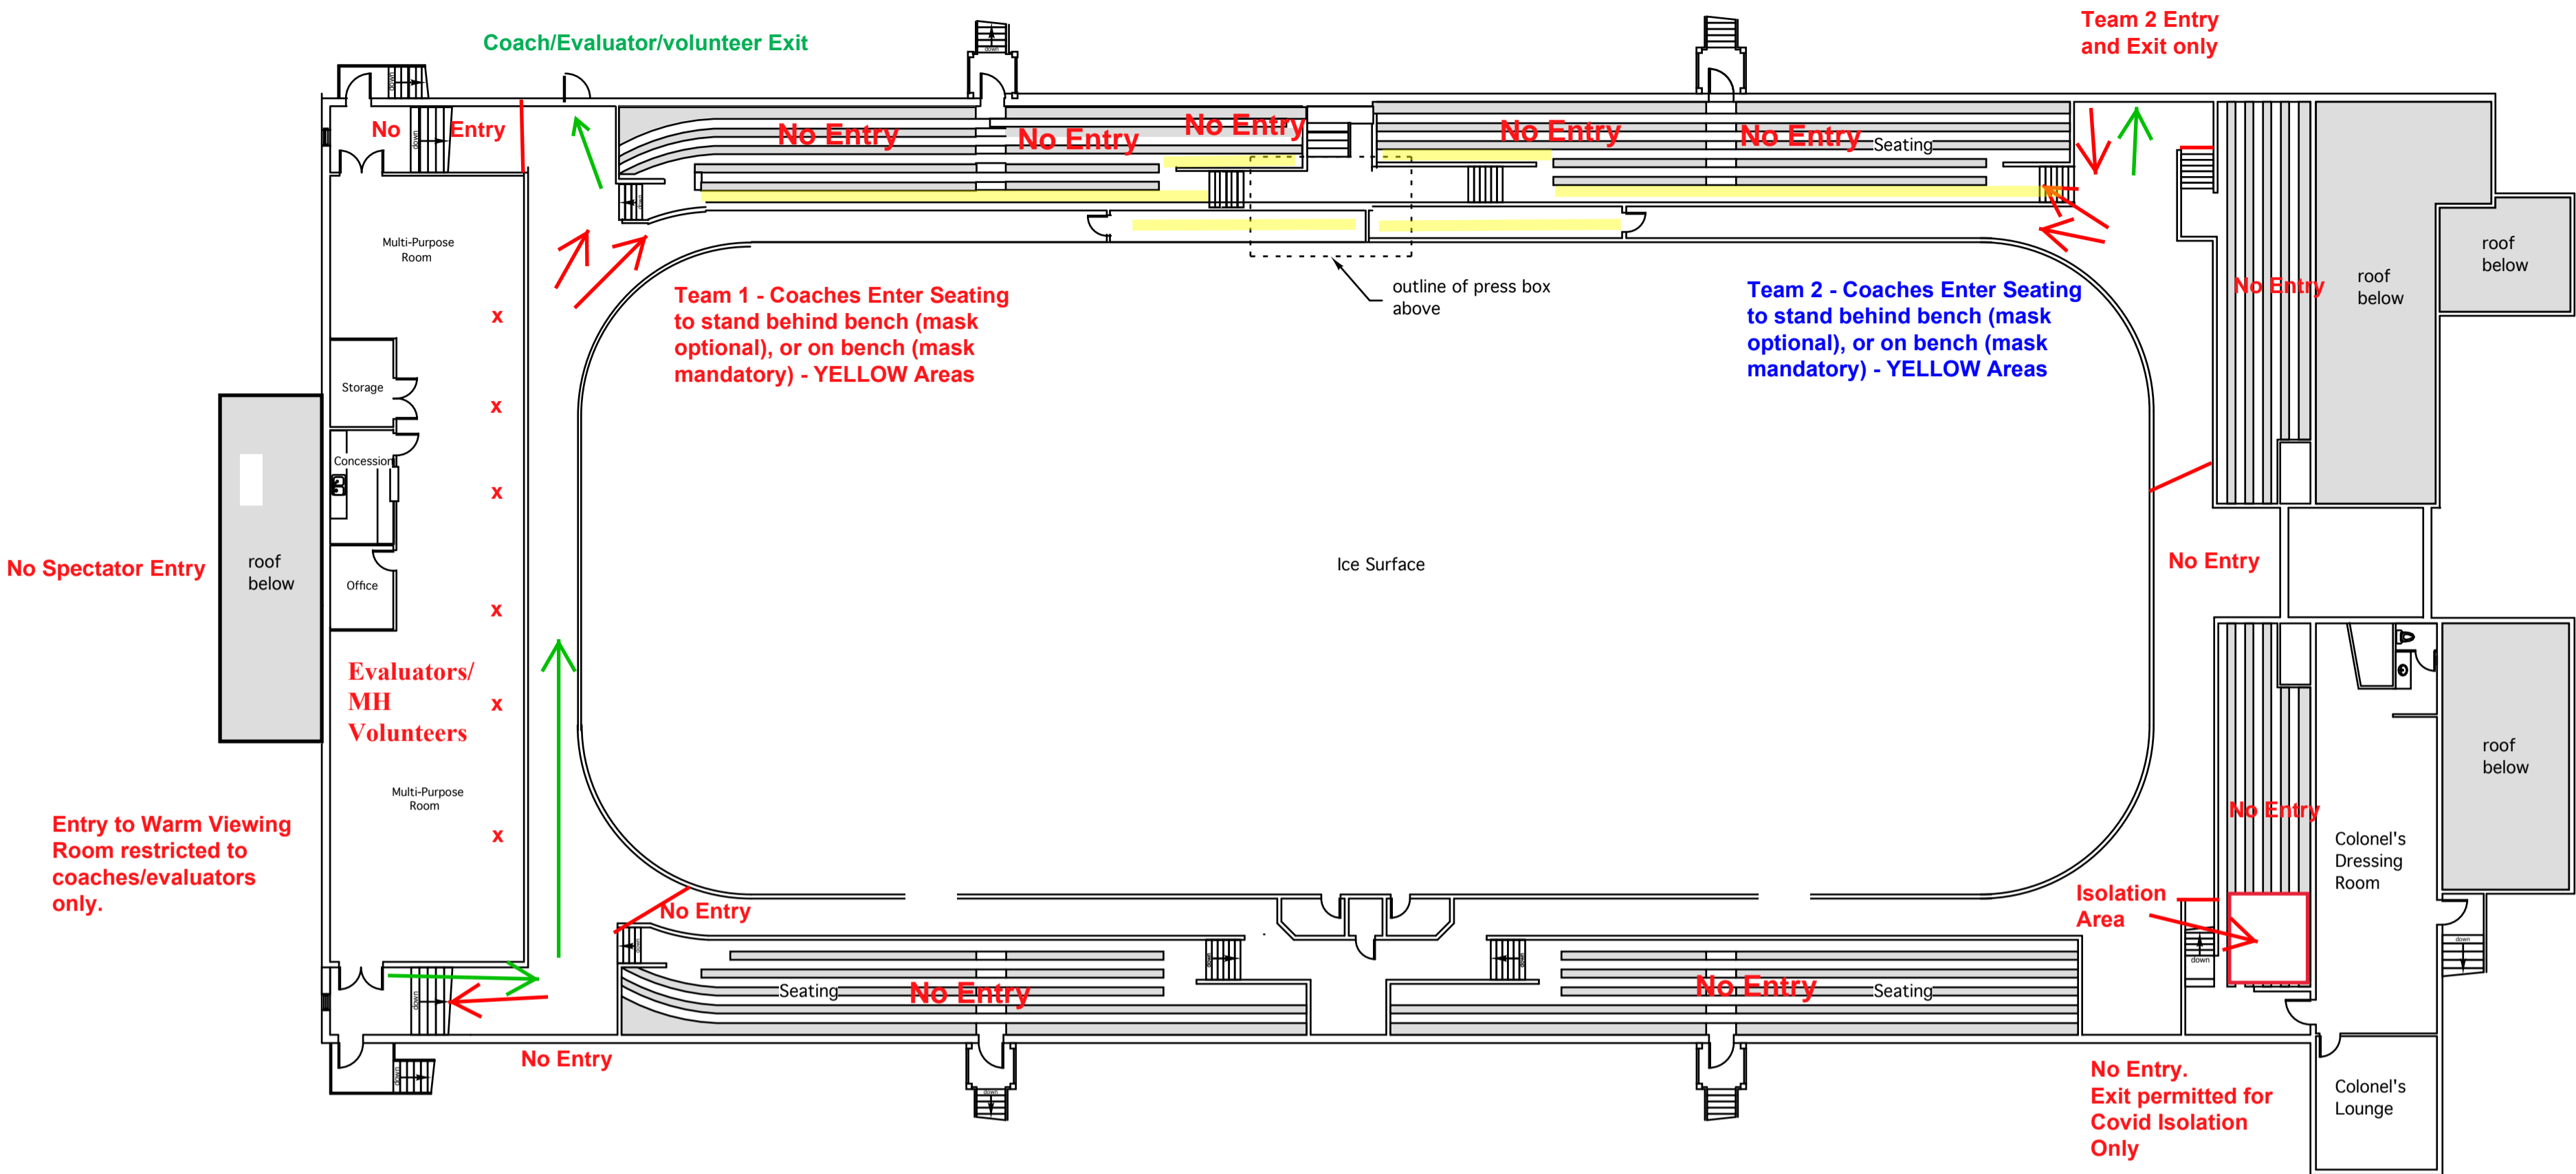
Coach/Evaluator/volunteer Exit

Team 2 Entry and Exit only

No Entry

No Entry No Entry No Entry No Entry No Entry Seating

Multi-Purpose Room

Team 1 - Coaches Enter Seating to stand behind bench (mask optional), or on bench (mask mandatory) - YELLOW Areas

outline of press box above

Team 2 - Coaches Enter Seating to stand behind bench (mask optional), or on bench (mask mandatory) - YELLOW Areas

roof below

roof below

No Entry

Storage

Concession

x

x

x

x

x

x

No Spectator Entry

roof below

Office

Ice Surface

No Entry

Evaluators/ MH Volunteers

Multi-Purpose Room

roof below

No Entry

Colonel's Dressing Room

Entry to Warm Viewing Room restricted to coaches/evaluators only.

No Entry

Isolation Area

Seating No Entry

No Entry Seating

No Entry

No Entry. Exit permitted for Covid Isolation Only

Colonel's Lounge